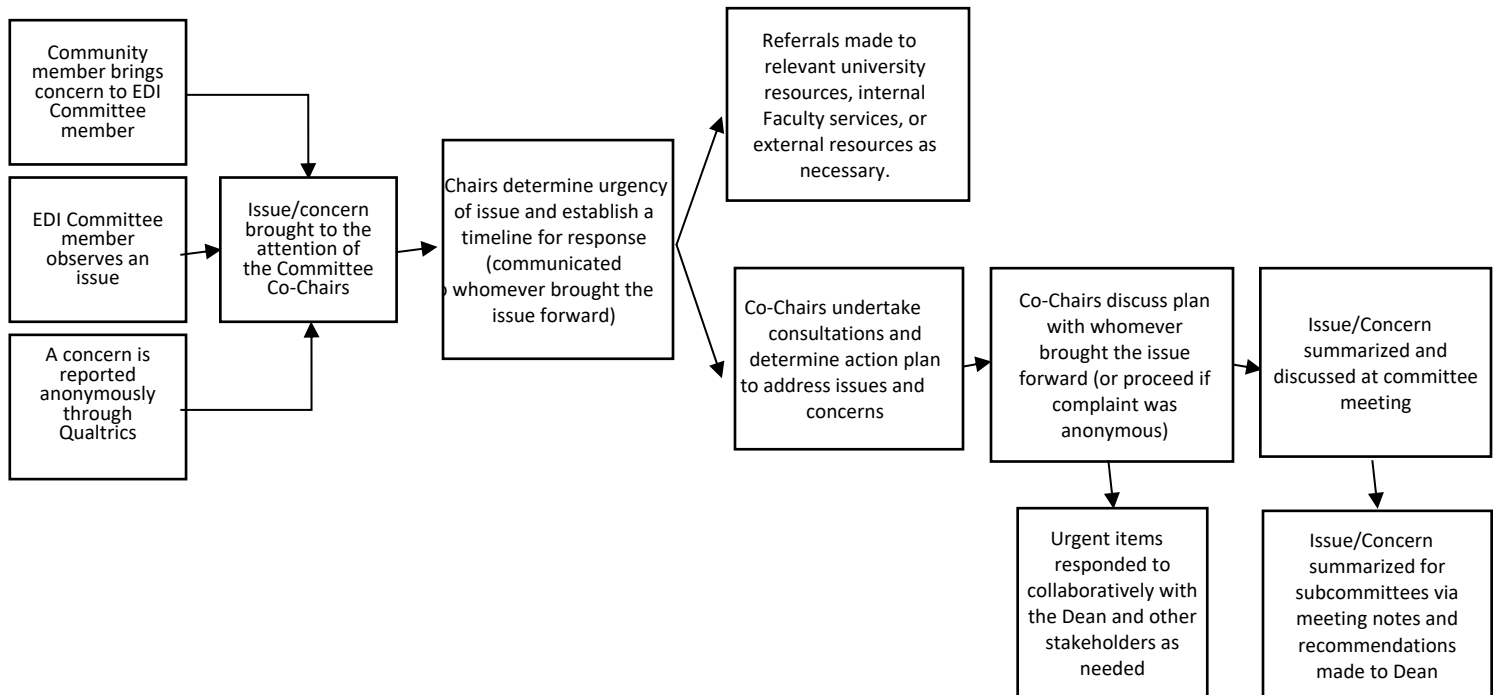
Community member brings concern to EDI Committee member

EDI Committee member observes an issue

A concern is reported anonymously through Qualtrics

Issue/concern brought to the attention of the Committee Co-Chairs

Chairs determine urgency of issue and establish a timeline for response (communicated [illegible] whomever brought the issue forward)

Referrals made to relevant university resources, internal Faculty services, or external resources as necessary.

Co-Chairs undertake consultations and determine action plan to address issues and concerns

Co-Chairs discuss plan with whomever brought the issue forward (or proceed if complaint was anonymous)

Issue/Concern summarized and discussed at committee meeting

Urgent items responded to collaboratively with the Dean and other stakeholders as needed

Issue/Concern summarized for subcommittees via meeting notes and recommendations made to Dean